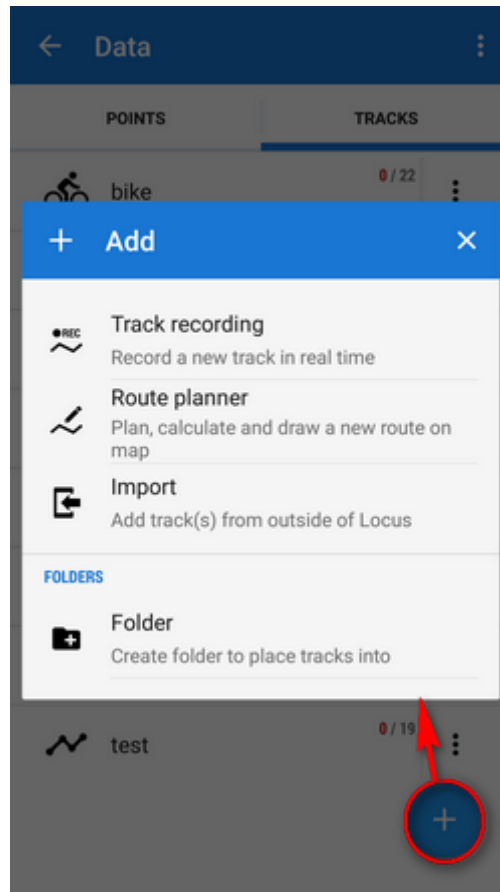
Data

POINTS

TRACKS

bike

0 / 22

Add

REC

Track recording

Record a new track in real time

Route planner

Plan, calculate and draw a new route on map

Import

Add track(s) from outside of Locus

FOLDERS

Folder

Create folder to place tracks into

test

0 / 19